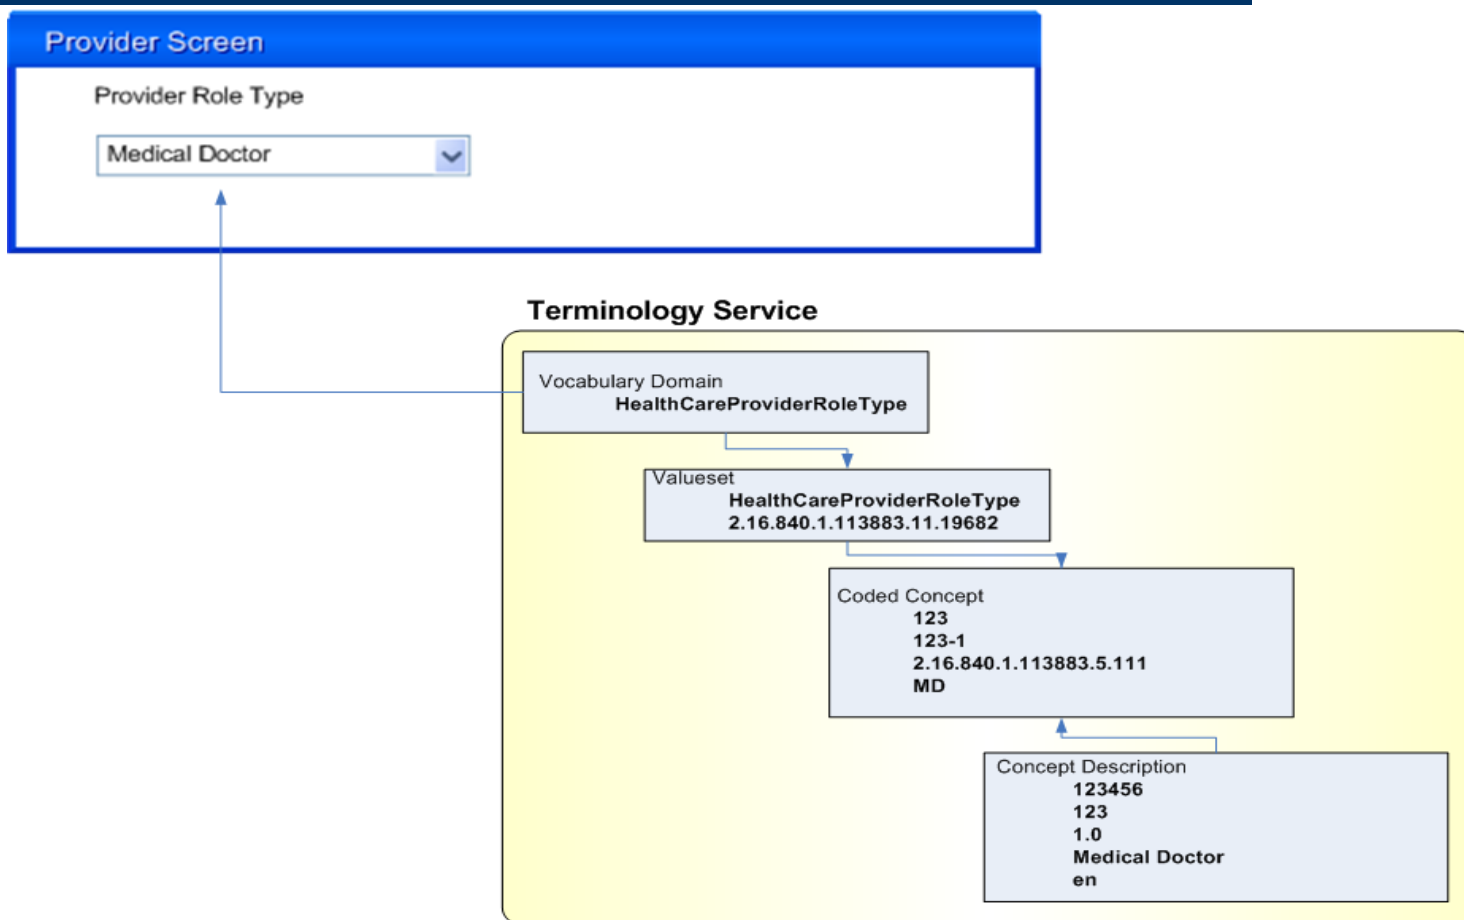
Provider Screen

Provider Role Type

Medical Doctor

Terminology Service

Vocabulary Domain
HealthCareProviderRoleType

Valueset
HealthCareProviderRoleType
2.16.840.1.113883.11.19682

Coded Concept
123
123-1
2.16.840.1.113883.5.111
MD

Concept Description
123456
123
1.0
Medical Doctor
en